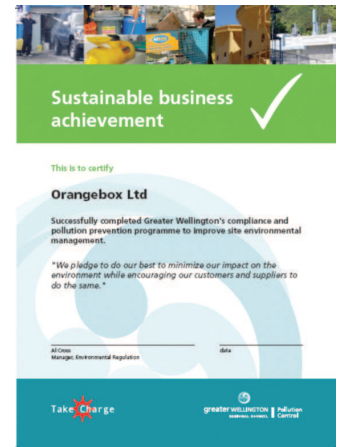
Sustainable business achievement

This is to certify

Orangebox Ltd

Successfully completed Greater Wellington's compliance and pollution prevention programme to improve site environmental management.

"We pledge to do our best to minimize our impact on the environment while encouraging our customers and suppliers to do the same."

Al Cross
Manager, Environmental Regulation

date

Take Charge

greater WELLINGTON REGIONAL COUNCIL | Pollution Control